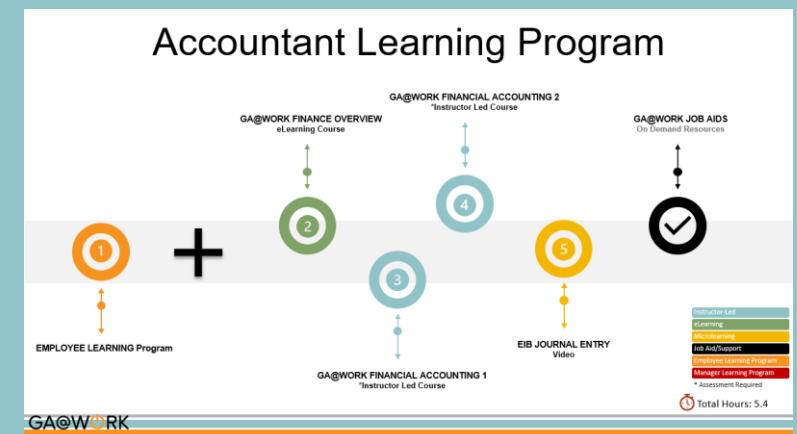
Accountant Learning Program

GA@WORK FINANCIAL ACCOUNTING 2
*Instructor Led Course

GA@WORK FINANCE OVERVIEW
eLearning Course

GA@WORK JOB AIDS
On Demand Resources

1

2

4

5

3

EMPLOYEE LEARNING Program

GA@WORK FINANCIAL ACCOUNTING 1
*Instructor Led Course

EIB JOURNAL ENTRY
Video

Instructor-Led
eLearning
Microlearning
Job Aid/Support
Employee Learning Program
Manager Learning Program
* Assessment Required

Total Hours: 5.4

GA@WORK